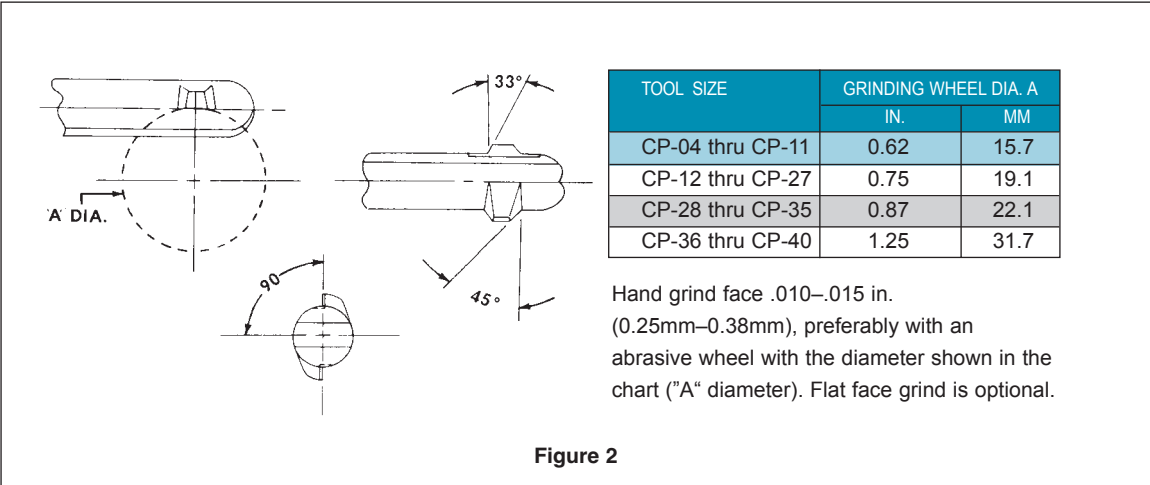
'A' DIA.

33°

45°

90°

| TOOL SIZE | GRINDING WHEEL DIA. A | |
|---|---|---|
| | IN. | MM |
| CP-04 thru CP-11 | 0.62 | 15.7 |
| CP-12 thru CP-27 | 0.75 | 19.1 |
| CP-28 thru CP-35 | 0.87 | 22.1 |
| CP-36 thru CP-40 | 1.25 | 31.7 |

Hand grind face .010–.015 in. (0.25mm–0.38mm), preferably with an abrasive wheel with the diameter shown in the chart ("A" diameter). Flat face grind is optional.

Figure 2